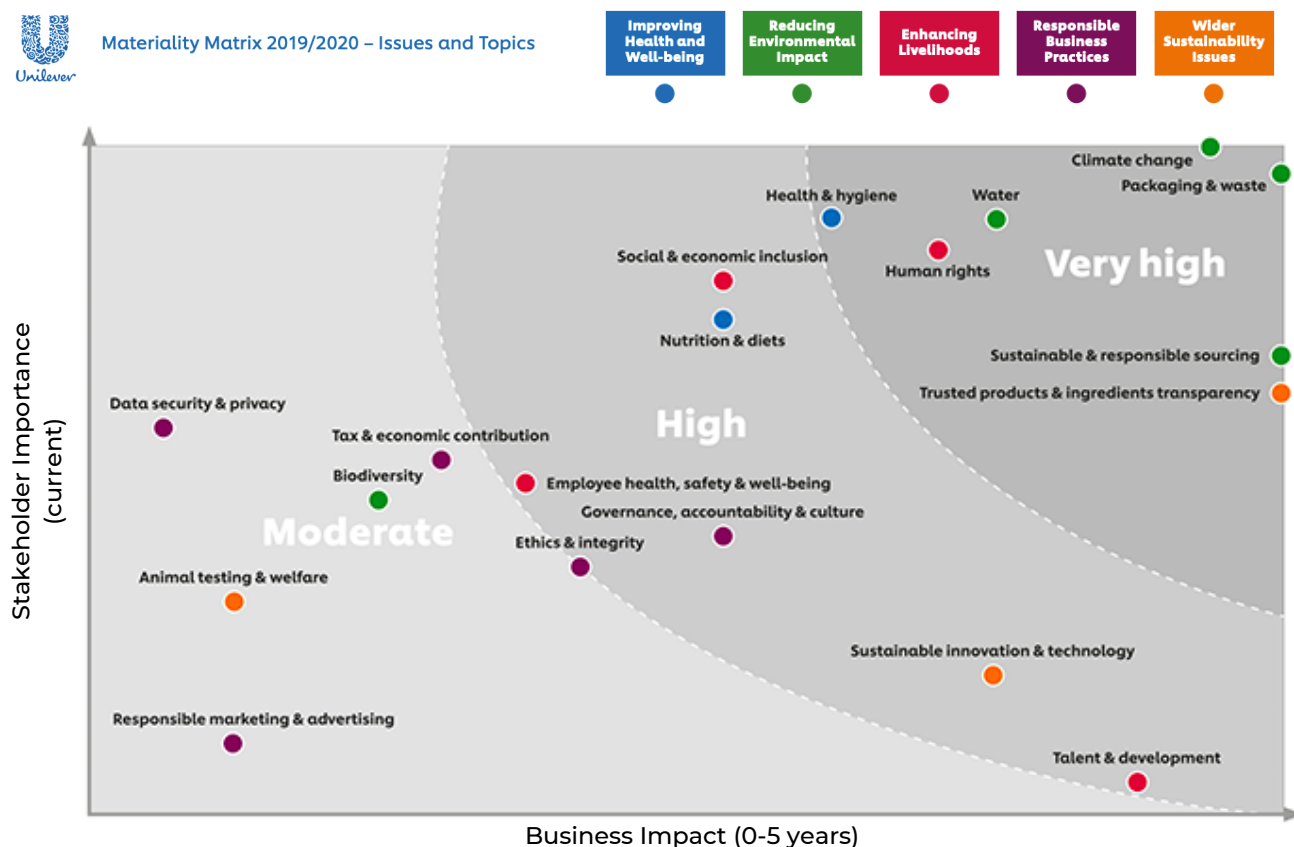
Unilever

Materiality Matrix 2019/2020 – Issues and Topics

Improving Health and Well-being

Reducing Environmental Impact

Enhancing Livelihoods

Responsible Business Practices

Wider Sustainability Issues

Climate change

Packaging & waste

Health & hygiene

Water

Social & economic inclusion

Human rights

Very high

Nutrition & diets

Sustainable & responsible sourcing

Trusted products & ingredients transparency

Data security & privacy

Tax & economic contribution

High

Biodiversity

Employee health, safety & well-being

Governance, accountability & culture

Moderate

Ethics & integrity

Animal testing & welfare

Sustainable innovation & technology

Responsible marketing & advertising

Talent & development

Stakeholder Importance (current)

Business Impact (0-5 years)